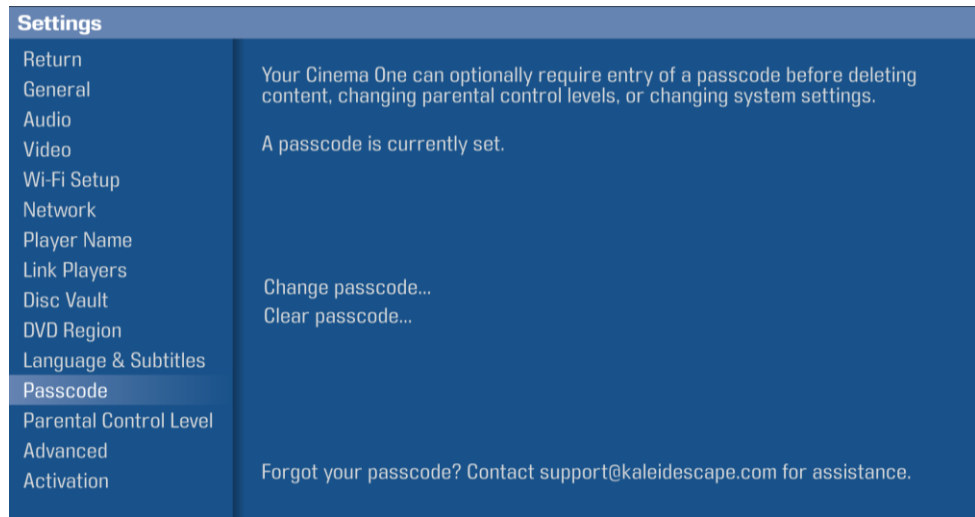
Settings

Return
General
Audio
Video
Wi-Fi Setup
Network
Player Name
Link Players
Disc Vault
DVD Region
Language & Subtitles
Passcode
Parental Control Level
Advanced
Activation

Your Cinema One can optionally require entry of a passcode before deleting content, changing parental control levels, or changing system settings.

A passcode is currently set.

Change passcode...
Clear passcode...

Forgot your passcode? Contact support@kaleidescape.com for assistance.